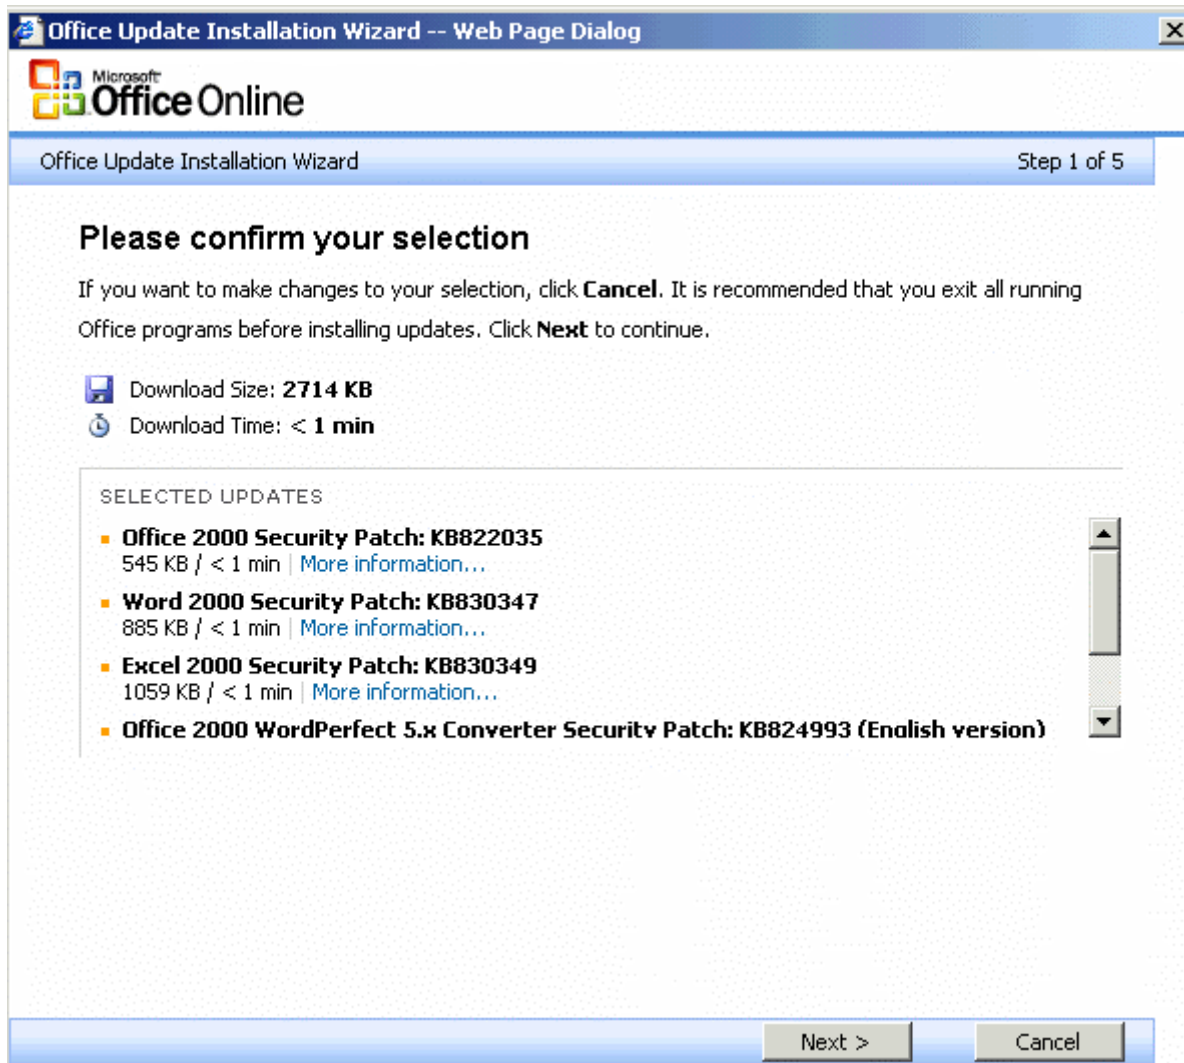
Office Update Installation Wizard -- Web Page Dialog

Microsoft Office Online

Office Update Installation Wizard

Step 1 of 5

Please confirm your selection

If you want to make changes to your selection, click **Cancel**. It is recommended that you exit all running Office programs before installing updates. Click **Next** to continue.

Download Size: **2714 KB**

Download Time: < **1 min**

SELECTED UPDATES

- **Office 2000 Security Patch: KB822035**
545 KB / < 1 min | More information...

- **Word 2000 Security Patch: KB830347**
885 KB / < 1 min | More information...

- **Excel 2000 Security Patch: KB830349**
1059 KB / < 1 min | More information...

- **Office 2000 WordPerfect 5.x Converter Security Patch: KB824993 (English version)**

Next >

Cancel